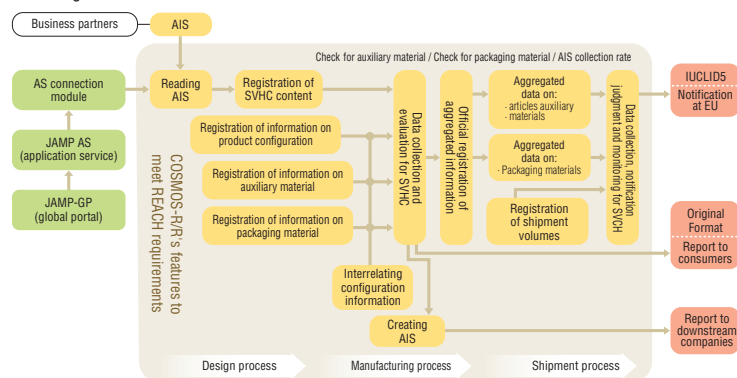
Business partners

AIS

Check for auxiliary material / Check for packaging material / AIS collection rate

AS connection module

JAMP AS (application service)

JAMP-GP (global portal)

COSMOS-R/R's features to meet REACH requirements

Reading AIS

Registration of SVHC content

Registration of information on product configuration

Registration of information on auxiliary material

Registration of information on packaging material

Interrelating configuration information

Data collection and evaluation for SVHC

Official registration of aggregated information

Aggregated data on: · articles auxiliary materials

Aggregated data on: · Packaging materials

Registration of shipment volumes

Data collection, notification judgment and monitoring for SVCH

Creating AIS

IUCLID5

Notification at EU

Original Format

Report to consumers

Report to downstream companies

Design process

Manufacturing process

Shipment process